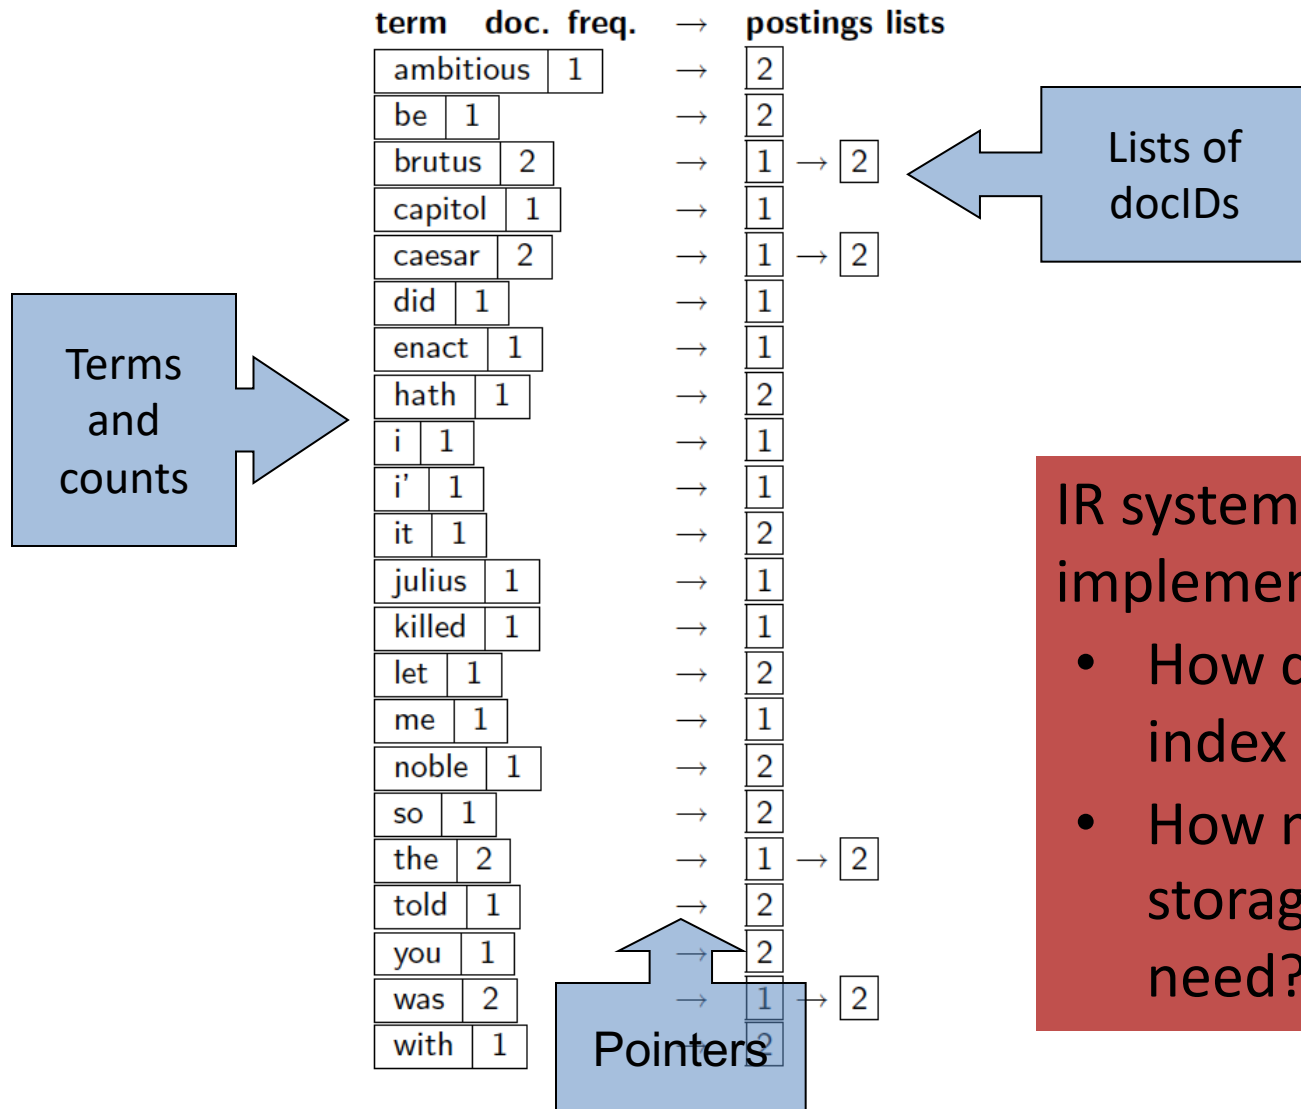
term doc. freq. → postings lists

| term | doc. freq. | → | postings lists |
|---|---|---|---|
| ambitious | 1 | → | 2 |
| be | 1 | → | 2 |
| brutus | 2 | → | 1 → 2 |
| capitol | 1 | → | 1 |
| caesar | 2 | → | 1 → 2 |
| did | 1 | → | 1 |
| enact | 1 | → | 1 |
| hath | 1 | → | 2 |
| i | 1 | → | 1 |
| i' | 1 | → | 1 |
| it | 1 | → | 2 |
| julius | 1 | → | 1 |
| killed | 1 | → | 1 |
| let | 1 | → | 2 |
| me | 1 | → | 1 |
| noble | 1 | → | 2 |
| so | 1 | → | 2 |
| the | 2 | → | 1 → 2 |
| told | 1 | → | 2 |
| you | 1 | → | 2 |
| was | 2 | → | 1 → 2 |
| with | 1 | | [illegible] |

Lists of docIDs

Terms and counts

Pointers

IR system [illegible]
implemen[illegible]
• How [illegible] index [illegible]
• How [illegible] storag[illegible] need?